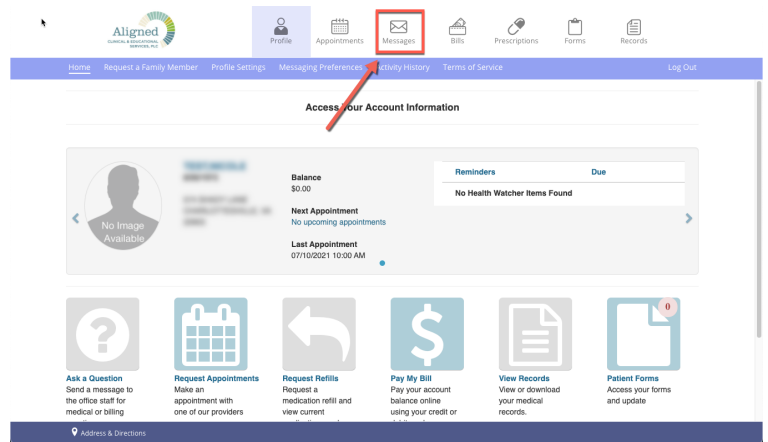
Aligned
CLINICAL & EDUCATIONAL SERVICES, PLC

Profile Appointments Messages Bills Prescriptions Forms Records

Home Request a Family Member Profile Settings Messaging Preferences Activity History Terms of Service Log Out

Access Your Account Information

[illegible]

No Image Available

Balance
$0.00

Next Appointment
No upcoming appointments

Last Appointment
07/10/2021 10:00 AM

| Reminders | Due |
|---|---|
| No Health Watcher Items Found | |

Ask a Question
Send a message to the office staff for medical or billing

Request Appointments
Make an appointment with one of our providers

Request Refills
Request a medication refill and view current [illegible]

Pay My Bill
Pay your account balance online using your credit or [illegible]

View Records
View or download your medical records.

0
Patient Forms
Access your forms and update

Address & Directions